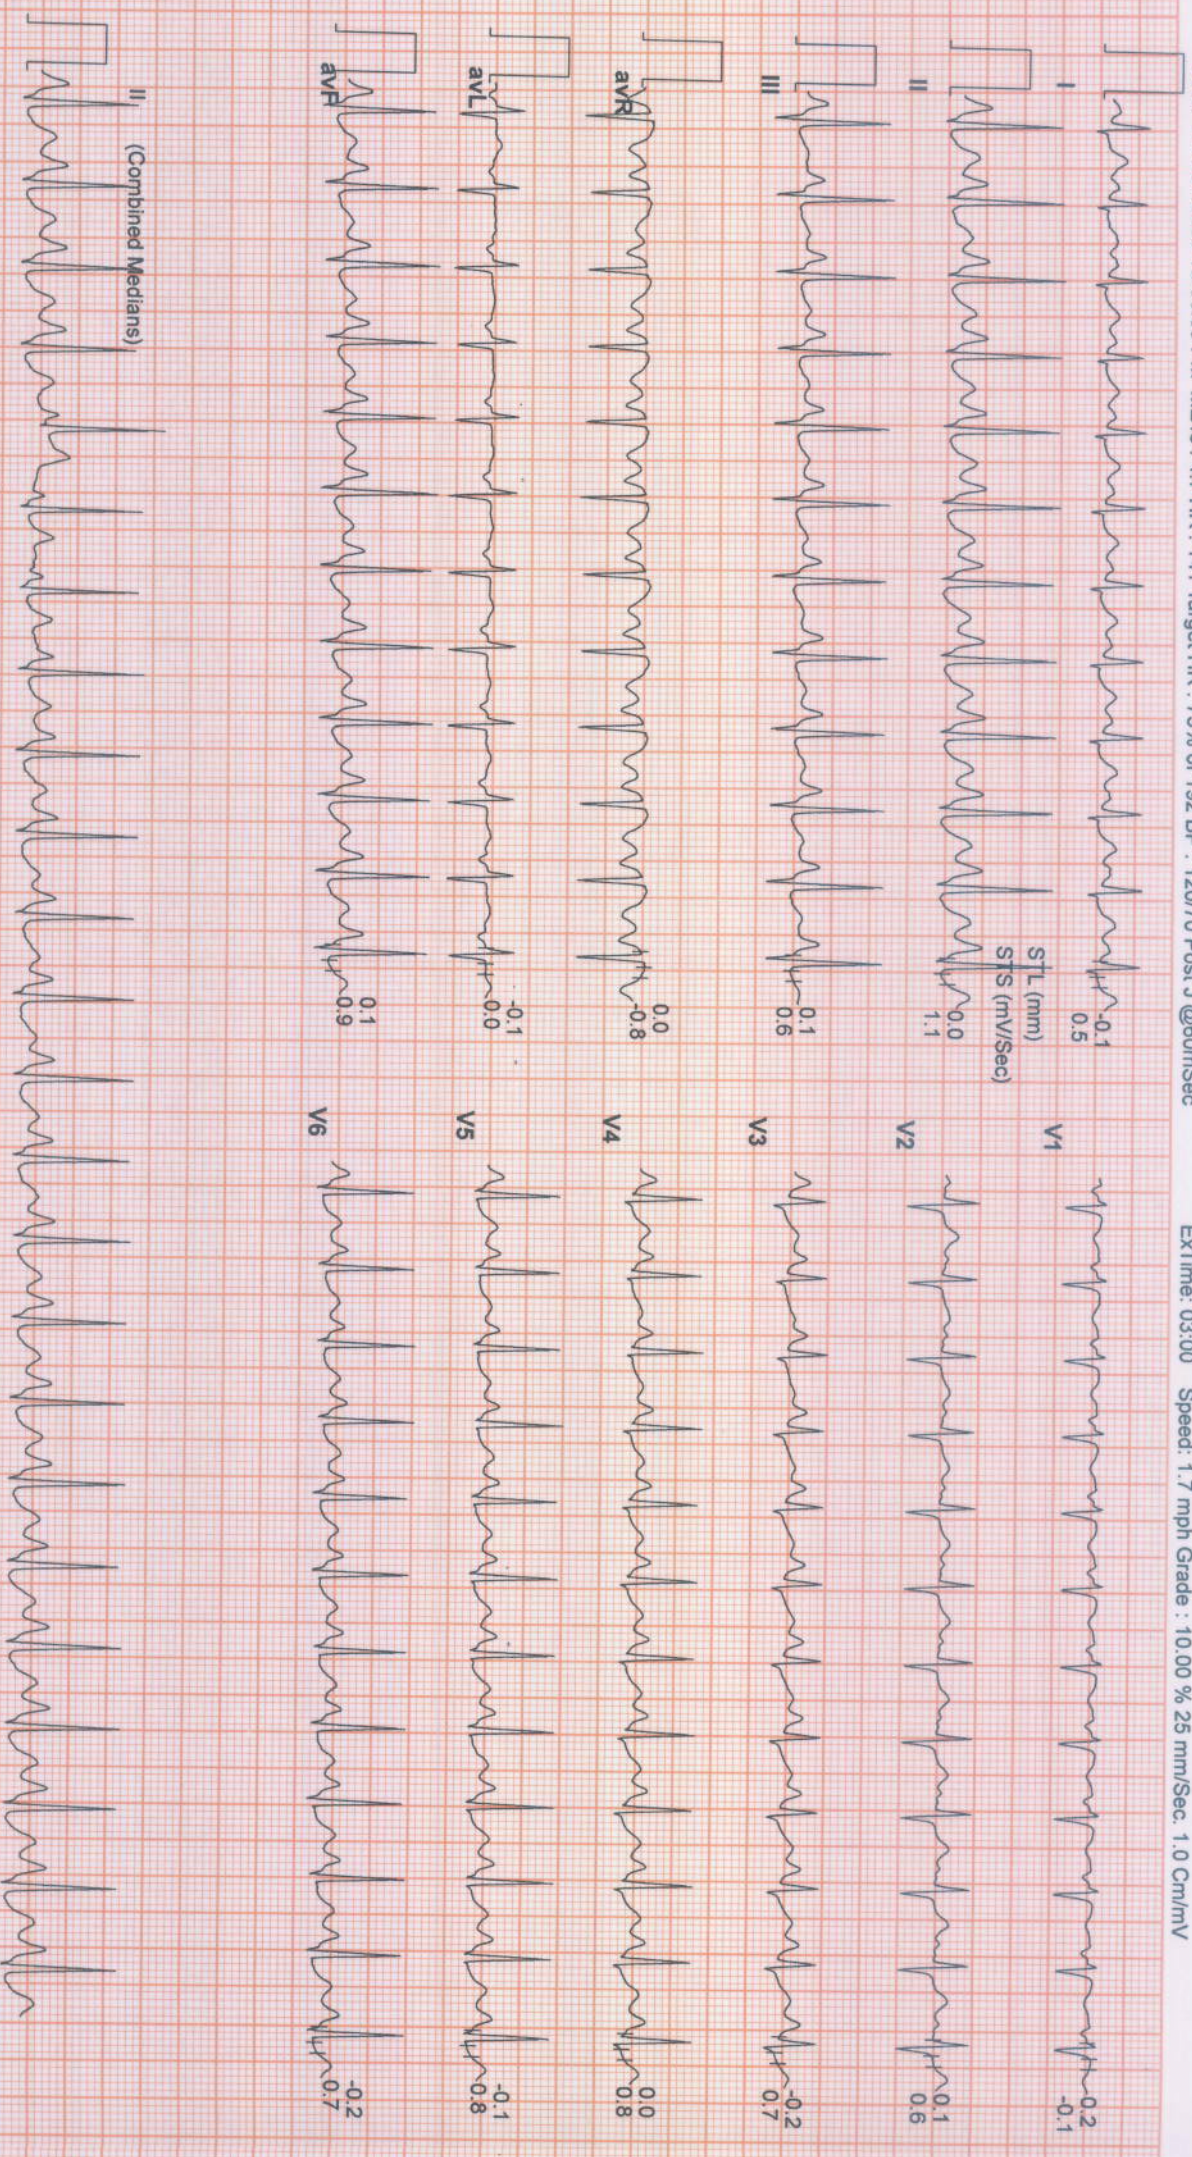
…Max HR : 76% of 192 bpm … Target HR … BP : 120/70 Post 3 @60mSec   ExTime: 03:00   Speed: 1.7 mph Grade : 10.00 % 25 mm/Sec. 1.0 Cm/mV

I
-0.1
0.5

II
STL (mm)
STS (mV/Sec)
0.0
1.1

III
0.1
0.6

aVR
0.0
-0.8

aVL
-0.1
0.0

aVF
0.1
0.9

V1
-0.2
-0.1

V2
0.1
0.6

V3
-0.2
0.7

V4
0.0
0.8

V5
-0.1
0.8

V6
-0.2
0.7

II (Combined Medians)